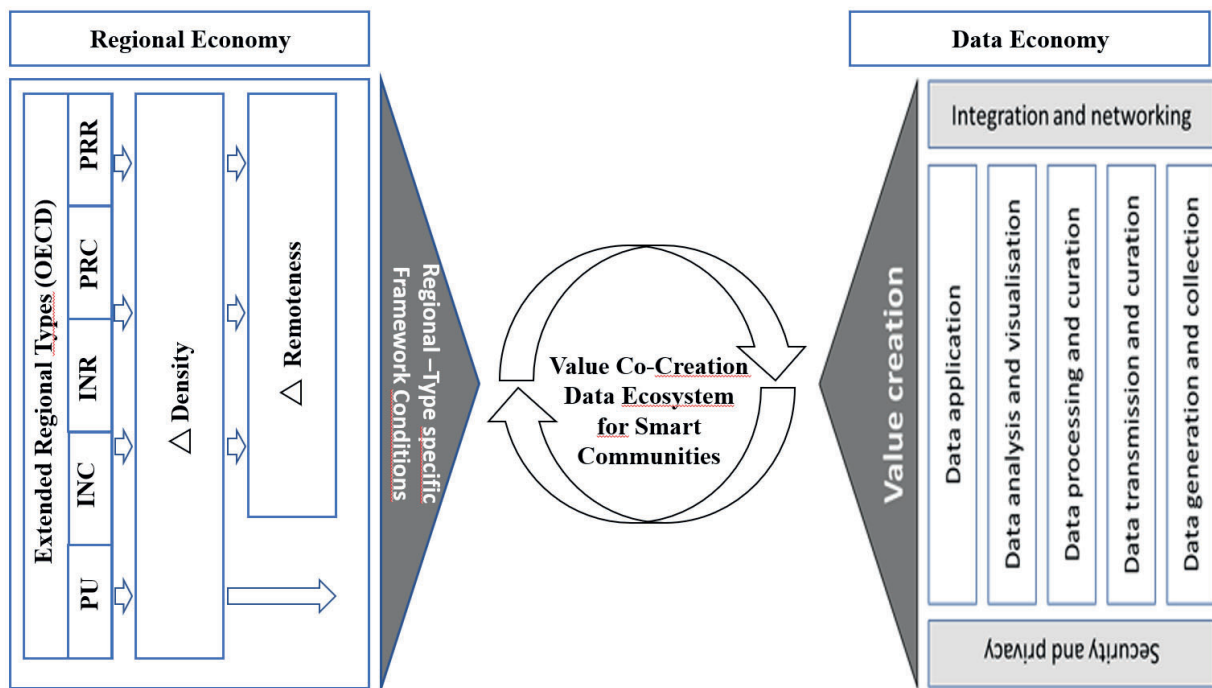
Regional Economy

Extended Regional Types (OECD)

PRR

PRC

INR

INC

PU

$\triangle$ Density

$\triangle$ Remoteness

Regional –Type specific Framework Conditions

Value Co-Creation Data Ecosystem for Smart Communities

Data Economy

Integration and networking

Value creation

Data application

Data analysis and visualisation

Data processing and curation

Data transmission and curation

Data generation and collection

Security and privacy